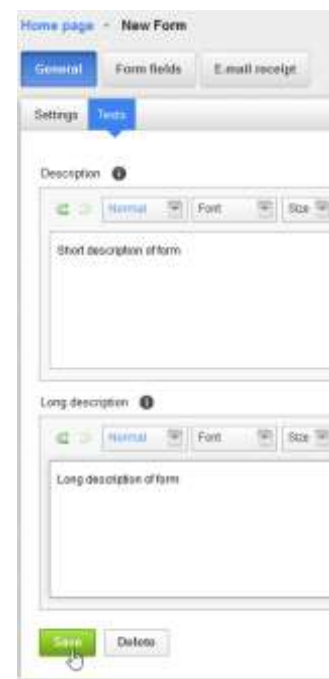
Home page - New Form

General | Form fields | E-mail receipt

Settings | Texts

Description

Normal | Font | Size

Short description of form

Long description

Normal | Font | Size

Long description of form

Save | Delete